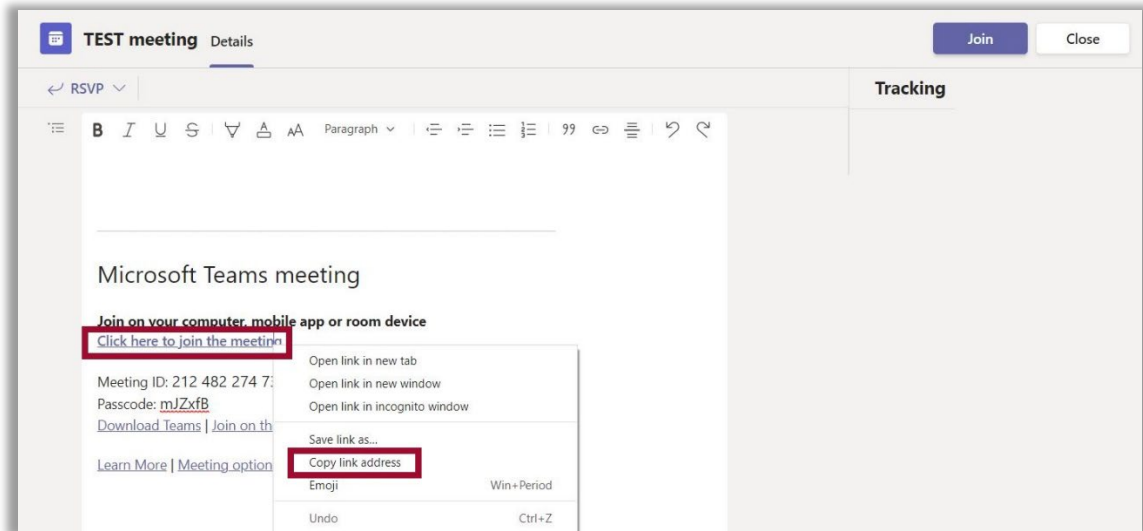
TEST meeting Details

Join Close

RSVP

Tracking

B I U S A AA Paragraph 99

Microsoft Teams meeting

Join on your computer, mobile app or room device
Click here to join the meeting

Meeting ID: 212 482 274 7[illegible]
Passcode: mJZxfB
Download Teams | Join on th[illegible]

Learn More | Meeting option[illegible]

Open link in new tab
Open link in new window
Open link in incognito window
Save link as...
Copy link address
Emoji Win+Period
Undo Ctrl+Z